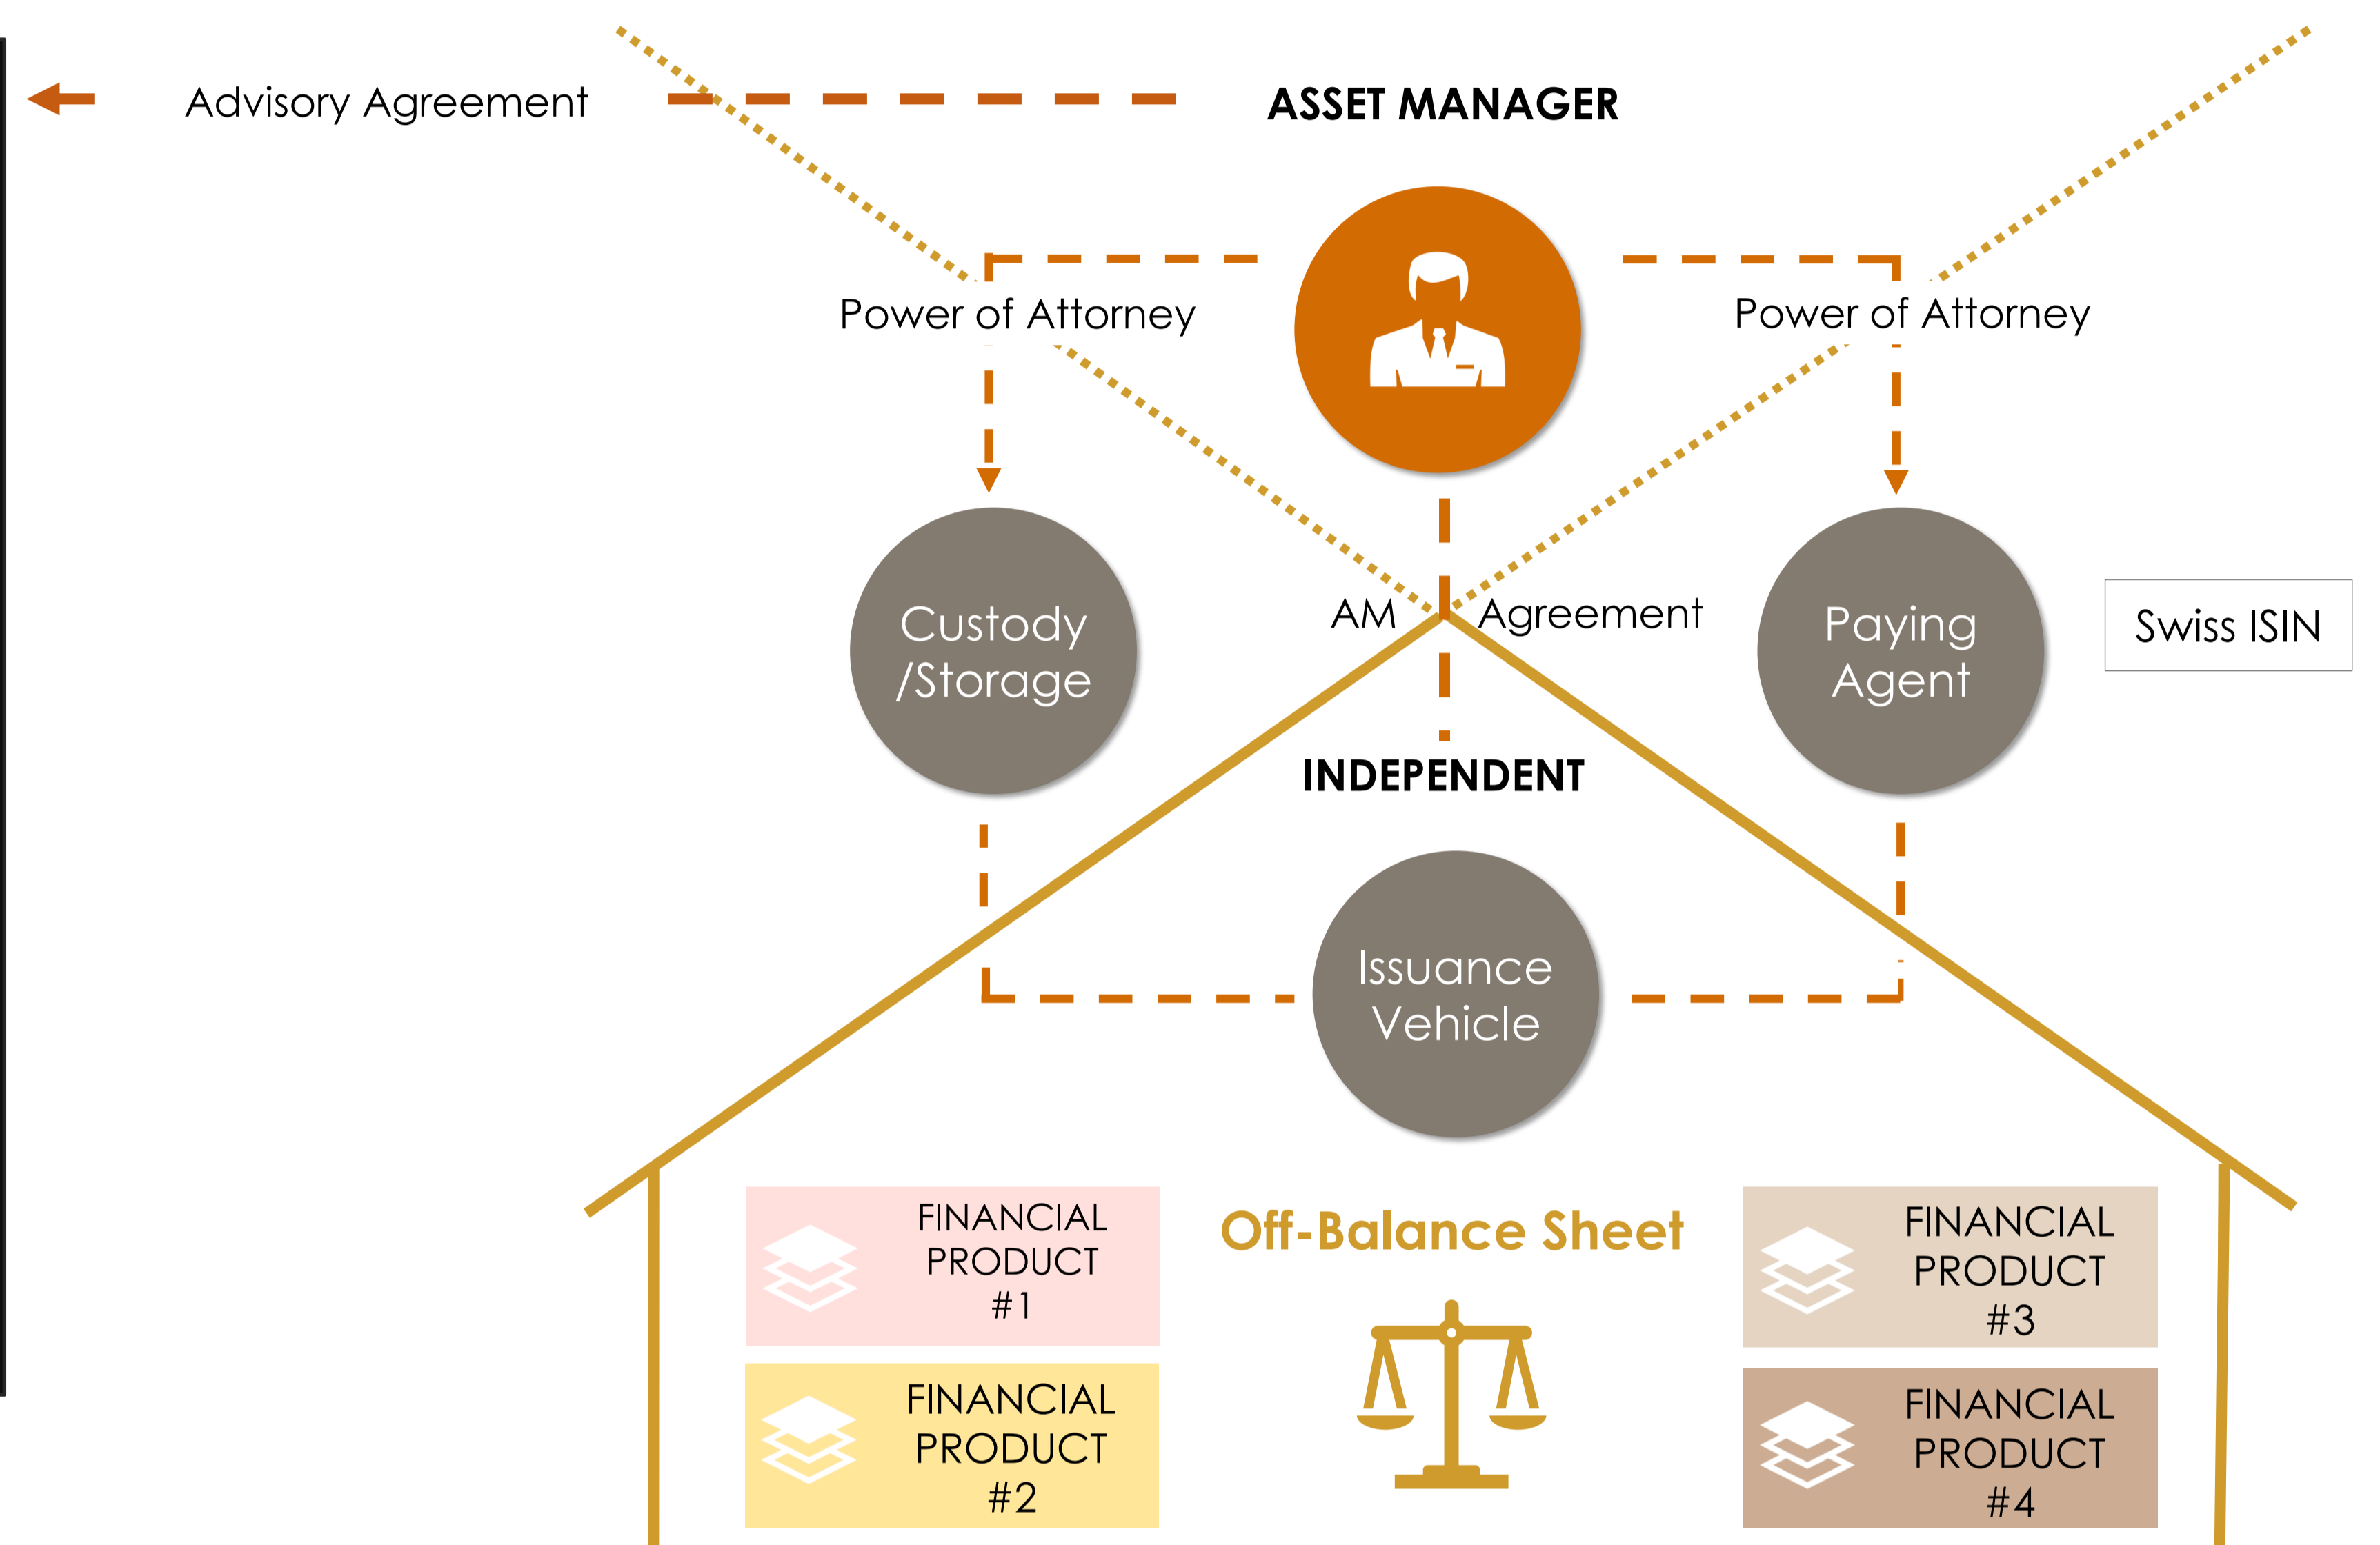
Advisory Agreement

ASSET MANAGER

Power of Attorney

Power of Attorney

Custody /Storage

AM Agreement

Paying Agent

Swiss ISIN

INDEPENDENT

Issuance Vehicle

FINANCIAL PRODUCT #1

Off-Balance Sheet

FINANCIAL PRODUCT #3

FINANCIAL PRODUCT #2

FINANCIAL PRODUCT #4